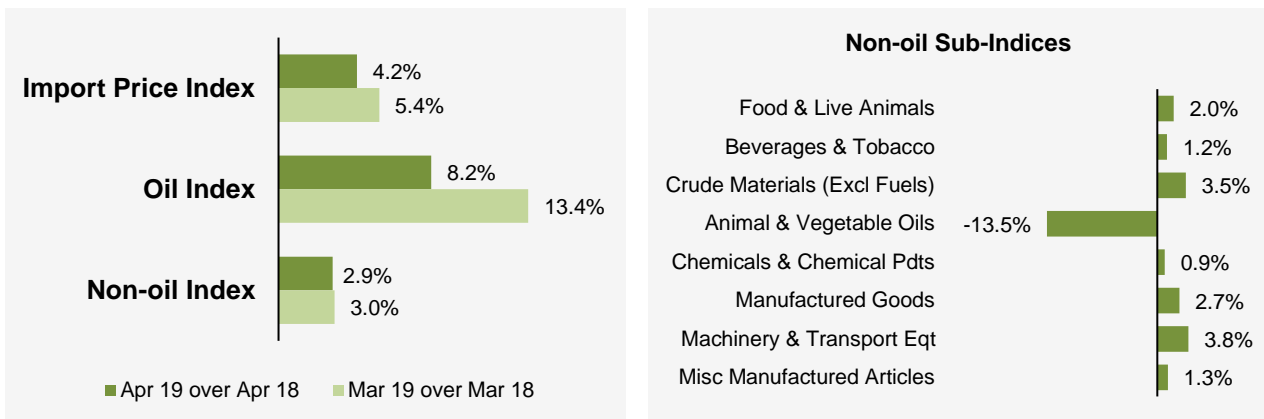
Import Price Index
4.2%
5.4%

Oil Index
8.2%
13.4%

Non-oil Index
2.9%
3.0%

Apr 19 over Apr 18
Mar 19 over Mar 18

Non-oil Sub-Indices

| | |
|---|---|
| Food & Live Animals | 2.0% |
| Beverages & Tobacco | 1.2% |
| Crude Materials (Excl Fuels) | 3.5% |
| Animal & Vegetable Oils | -13.5% |
| Chemicals & Chemical Pdts | 0.9% |
| Manufactured Goods | 2.7% |
| Machinery & Transport Eqt | 3.8% |
| Misc Manufactured Articles | 1.3% |